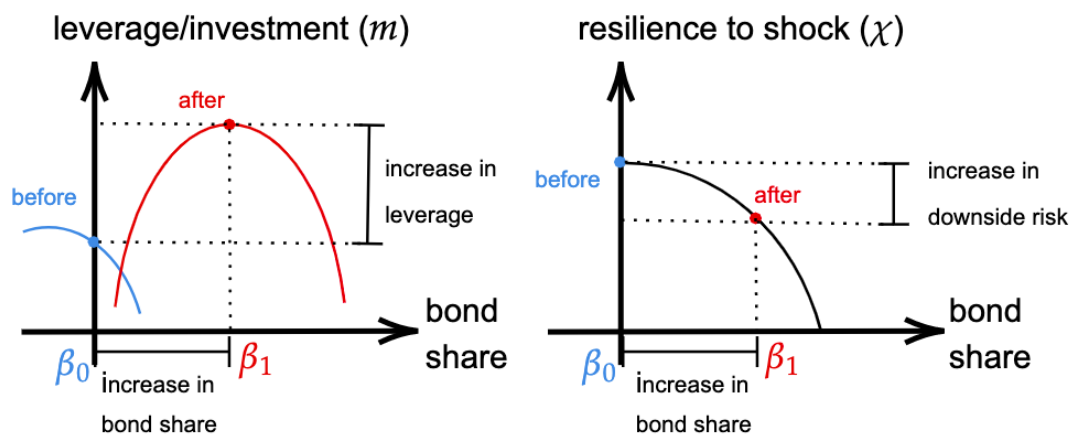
leverage/investment ($m$)

after

before

increase in leverage

bond share

$\beta_0$

$\beta_1$

increase in bond share

resilience to shock ($\chi$)

before

after

increase in downside risk

bond share

$\beta_0$

$\beta_1$

increase in bond share